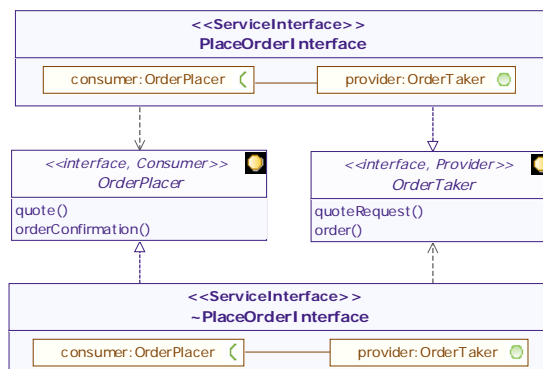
<<ServiceInterface>>
PlaceOrderInterface

consumer:OrderPlacer

provider:OrderTaker

<<interface, Consumer>>
OrderPlacer

quote()
orderConfirmation()

<<interface, Provider>>
OrderTaker

quoteRequest()
order()

<<ServiceInterface>>
~PlaceOrderInterface

consumer:OrderPlacer

provider:OrderTaker